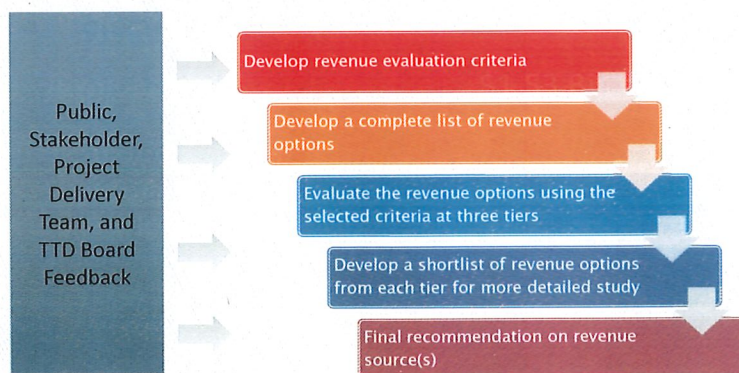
Public, Stakeholder, Project Delivery Team, and TTD Board Feedback

Develop revenue evaluation criteria

Develop a complete list of revenue options

Evaluate the revenue options using the selected criteria at three tiers

Develop a shortlist of revenue options from each tier for more detailed study

Final recommendation on revenue source(s)